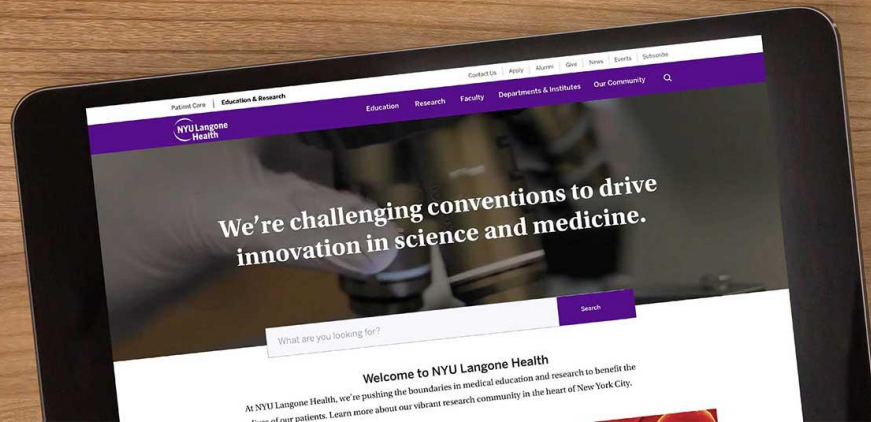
Contact Us | Apply | Alumni | Give | News | Events | Subscribe

Patient Care | Education & Research

NYU Langone Health

Education Research Faculty Departments & Institutes Our Community

We're challenging conventions to drive innovation in science and medicine.

What are you looking for?

Search

Welcome to NYU Langone Health

At NYU Langone Health, we're pushing the boundaries in medical education and research to benefit the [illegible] of our patients. Learn more about our vibrant research community in the heart of New York City.